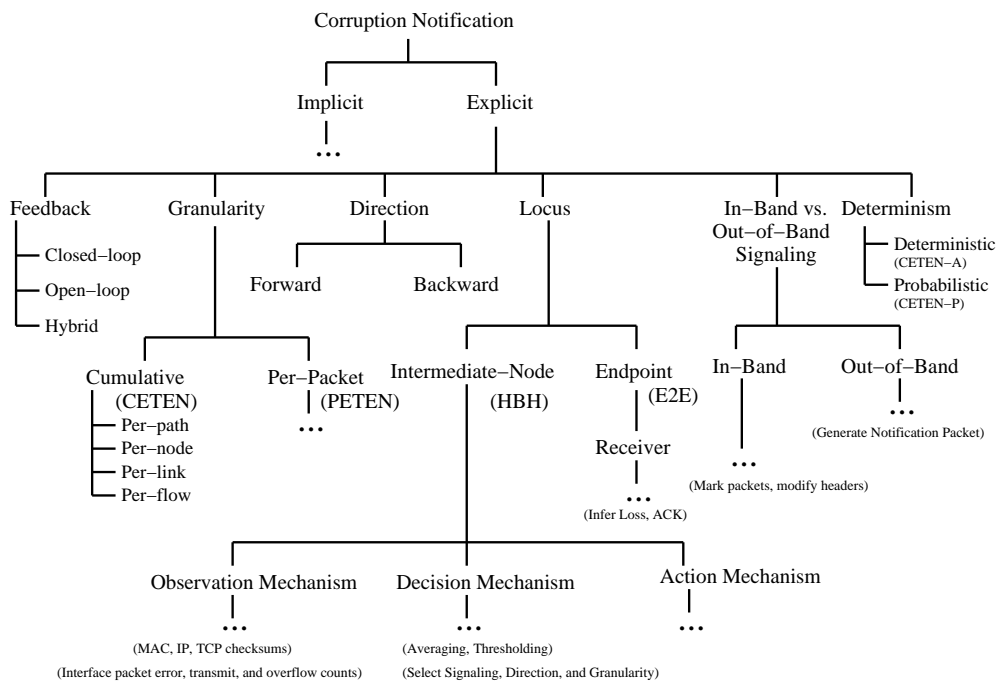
Corruption Notification

Implicit

...

Explicit

Feedback

Closed−loop

Open−loop

Hybrid

Granularity

Cumulative (CETEN)

Per−path

Per−node

Per−link

Per−flow

Per−Packet (PETEN)

...

Direction

Forward

Backward

Locus

Intermediate−Node (HBH)

Endpoint (E2E)

Receiver

...

(Infer Loss, ACK)

In−Band vs. Out−of−Band Signaling

In−Band

...

(Mark packets, modify headers)

Out−of−Band

...

(Generate Notification Packet)

Determinism

Deterministic (CETEN−A)

Probabilistic (CETEN−P)

Observation Mechanism

...

(MAC, IP, TCP checksums)

(Interface packet error, transmit, and overflow counts)

Decision Mechanism

...

(Averaging, Thresholding)

(Select Signaling, Direction, and Granularity)

Action Mechanism

...